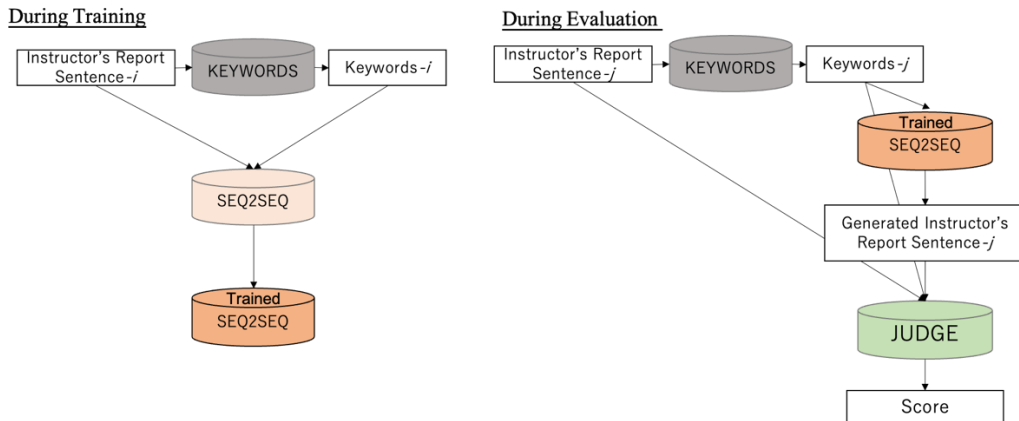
During Training

Instructor's Report Sentence-$i$

KEYWORDS

Keywords-$i$

SEQ2SEQ

Trained SEQ2SEQ

During Evaluation

Instructor's Report Sentence-$j$

KEYWORDS

Keywords-$j$

Trained SEQ2SEQ

Generated Instructor's Report Sentence-$j$

JUDGE

Score